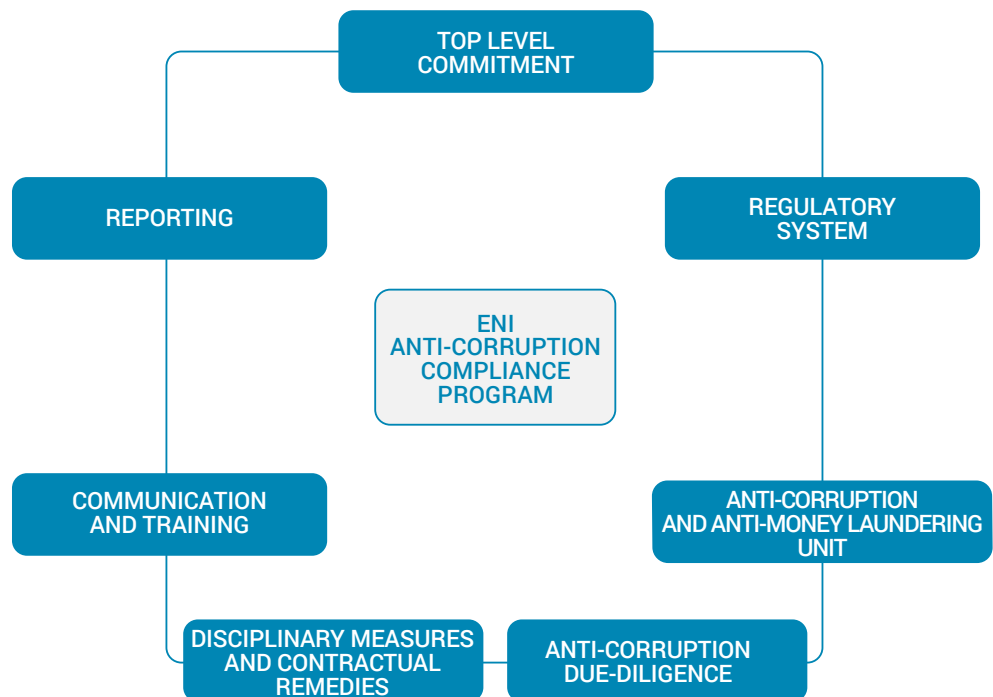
TOP LEVEL COMMITMENT

REGULATORY SYSTEM

ANTI-CORRUPTION AND ANTI-MONEY LAUNDERING UNIT

ANTI-CORRUPTION DUE-DILIGENCE

DISCIPLINARY MEASURES AND CONTRACTUAL REMEDIES

COMMUNICATION AND TRAINING

REPORTING

ENI ANTI-CORRUPTION COMPLIANCE PROGRAM